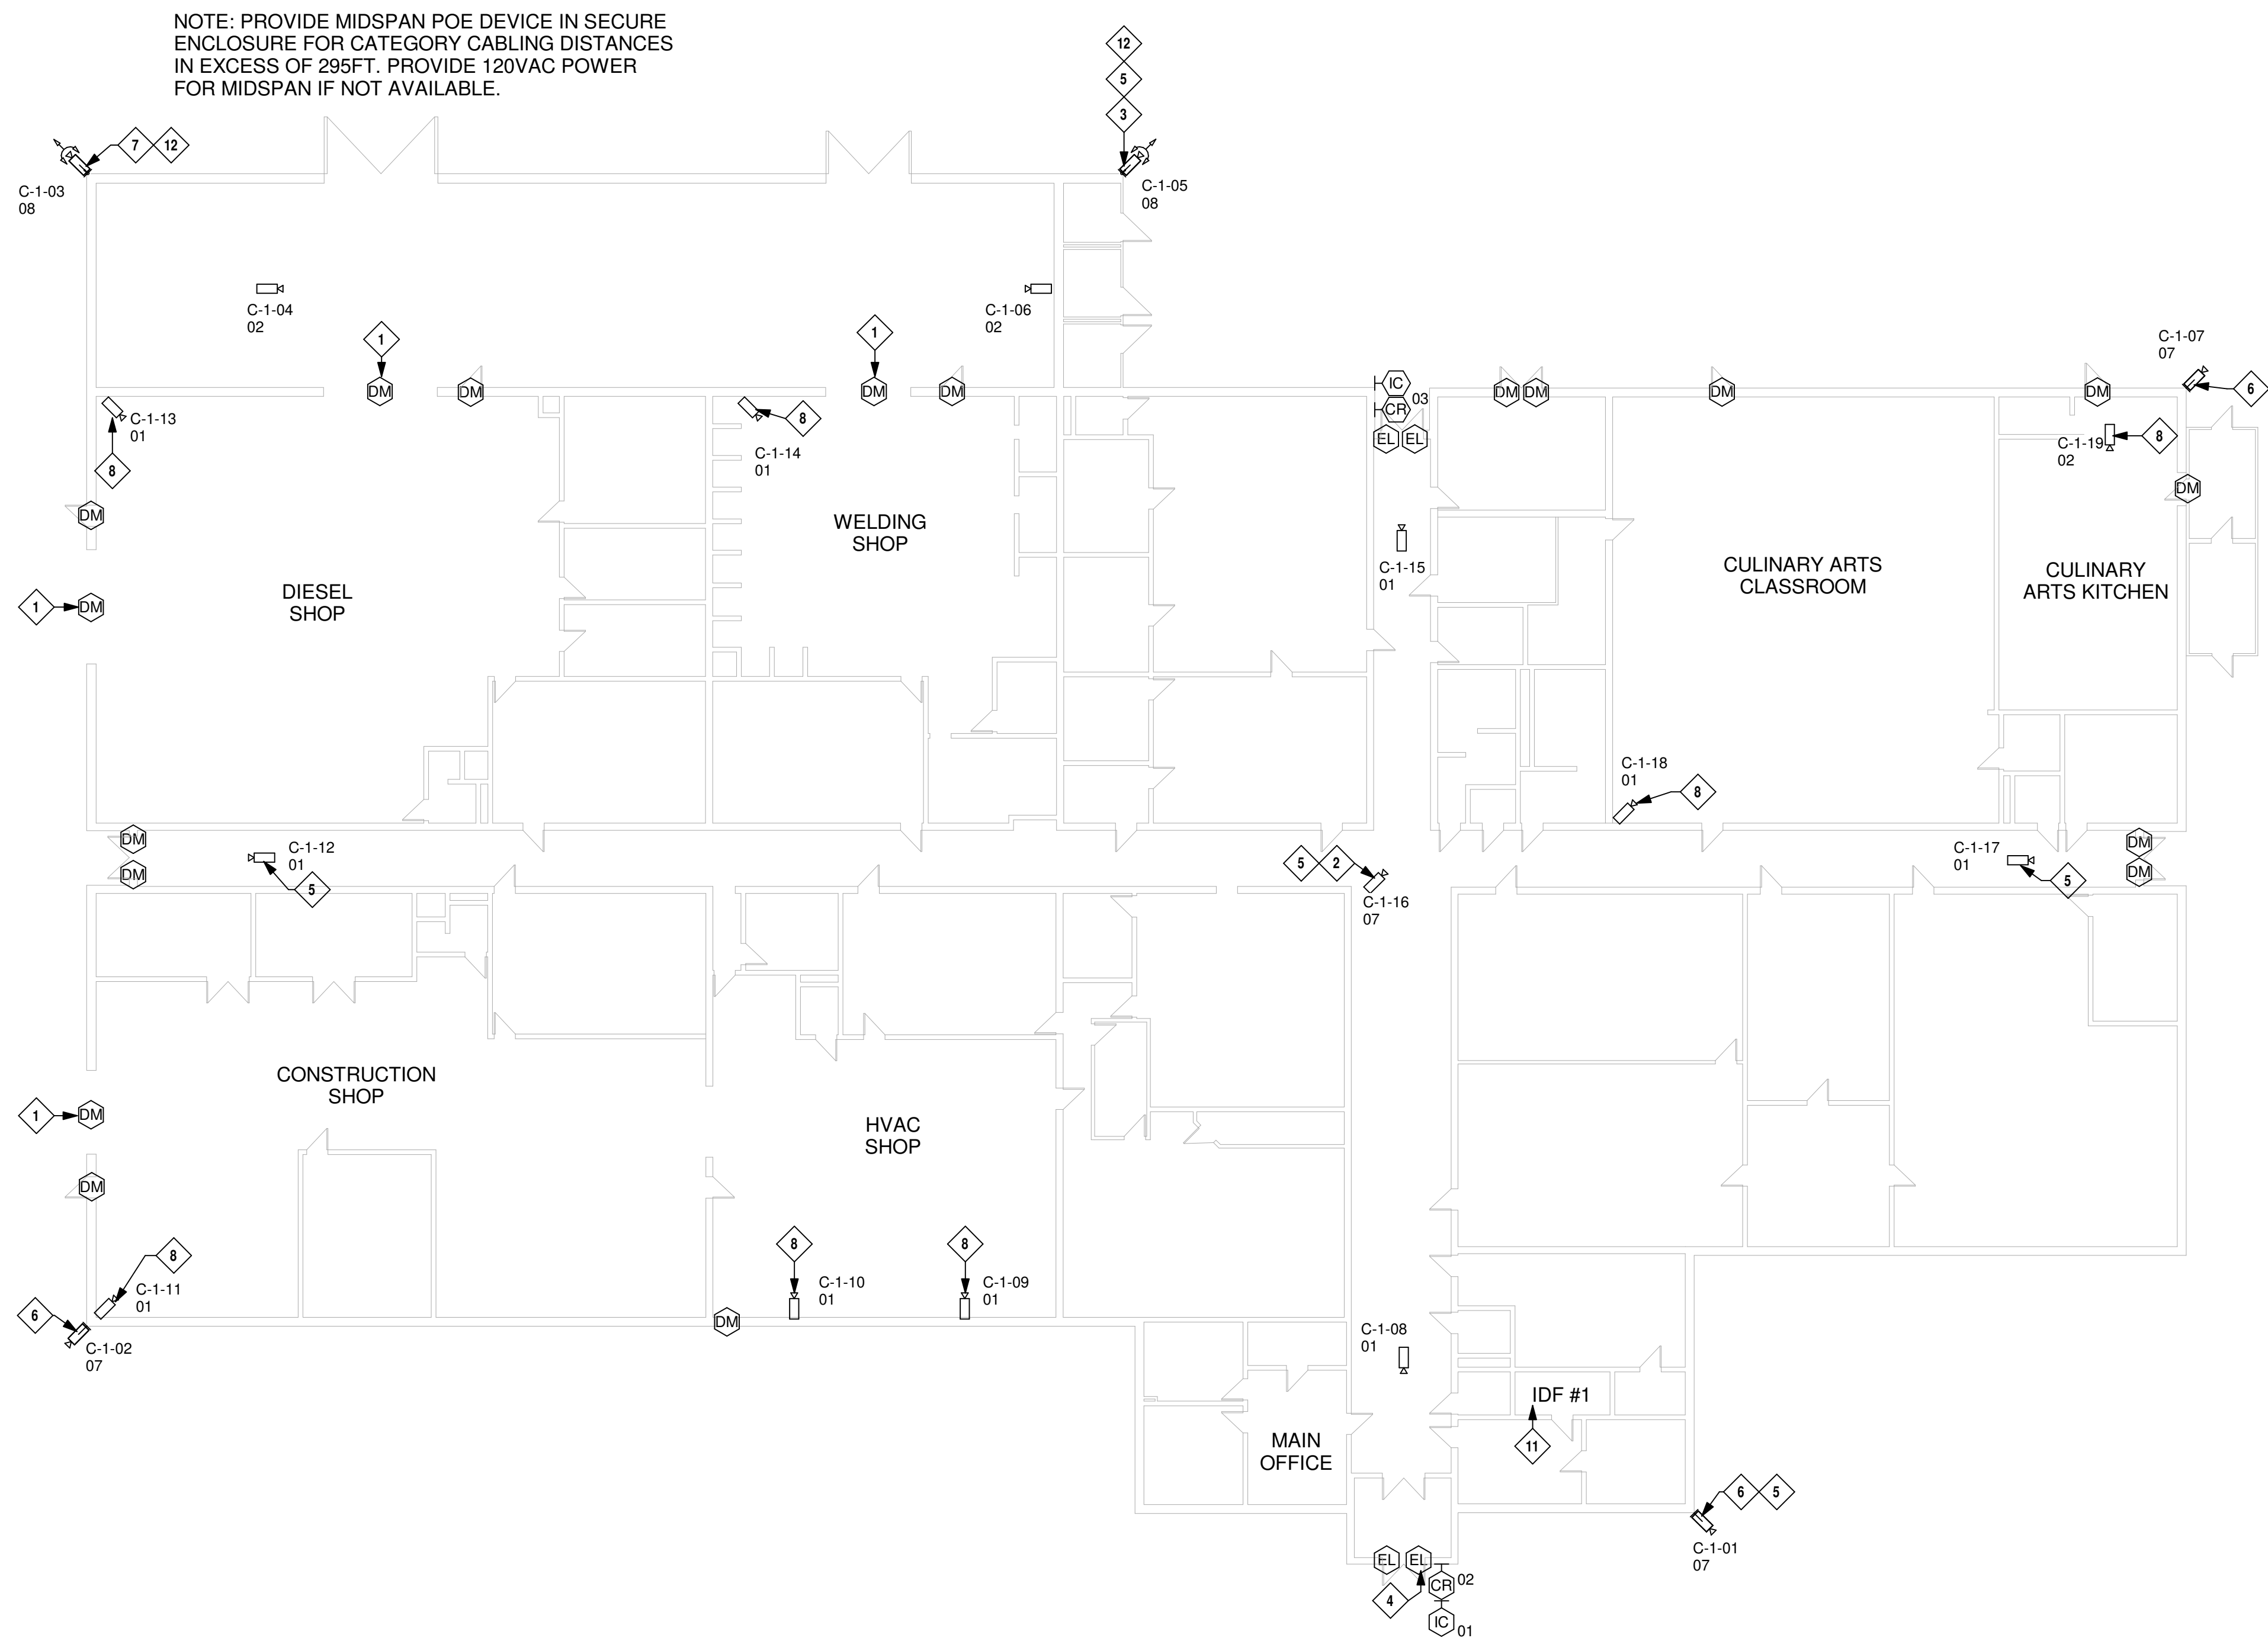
NOTE: PROVIDE MIDSPAN POE DEVICE IN SECURE ENCLOSURE FOR CATEGORY CABLING DISTANCES IN EXCESS OF 295FT. PROVIDE 120VAC POWER FOR MIDSPAN IF NOT AVAILABLE.

12
5
3

7 12

C-1-03
08

C-1-05
08

C-1-04
02

C-1-06
02

1
DM

DM

1
DM

DM

C-1-07
07

IC
CR 03
EL EL

DM DM

DM

DM

6

C-1-13
01

8

8

C-1-14
01

C-1-19
02

8

DM

WELDING SHOP

DM

C-1-15
01

CULINARY ARTS CLASSROOM

CULINARY ARTS KITCHEN

1
DM

DIESEL SHOP

C-1-18
01

8

DM

C-1-12
01

DM

5

5 2

C-1-16
07

C-1-17
01

5

DM
DM

CONSTRUCTION SHOP

1
DM

HVAC SHOP

DM

8

8

8

C-1-11
01

C-1-10
01

C-1-09
01

6

C-1-02
07

DM

C-1-08
01

IDF #1

11

MAIN OFFICE

6 5

C-1-01
07

EL EL

4

CR 02

IC 01